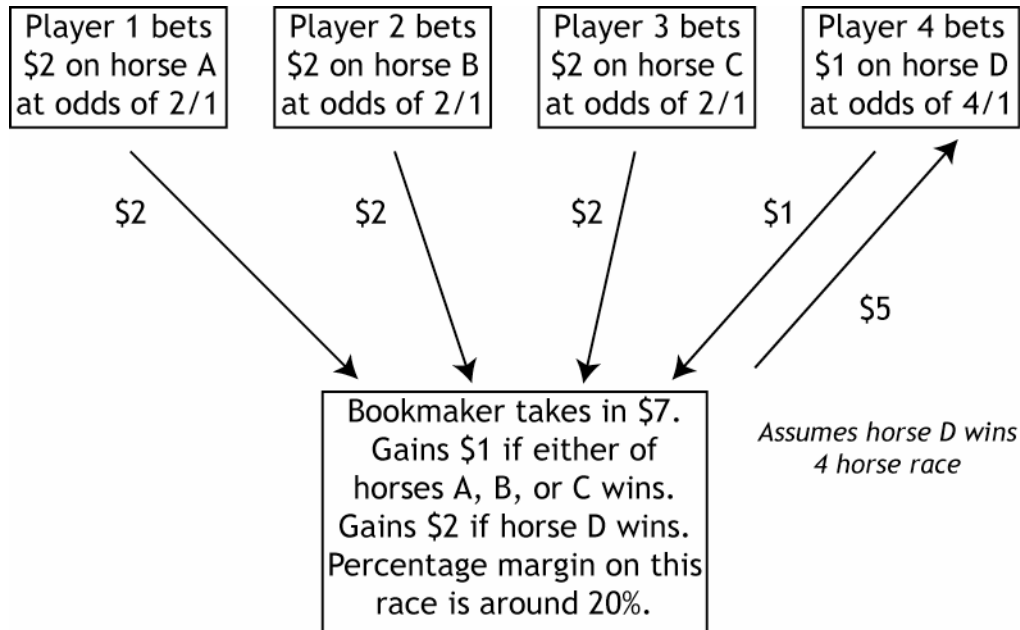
Player 1 bets \$2 on horse A at odds of 2/1

Player 2 bets \$2 on horse B at odds of 2/1

Player 3 bets \$2 on horse C at odds of 2/1

Player 4 bets \$1 on horse D at odds of 4/1

\$2

\$2

\$2

\$1

\$5

Bookmaker takes in \$7. Gains \$1 if either of horses A, B, or C wins. Gains \$2 if horse D wins. Percentage margin on this race is around 20%.

Assumes horse D wins 4 horse race